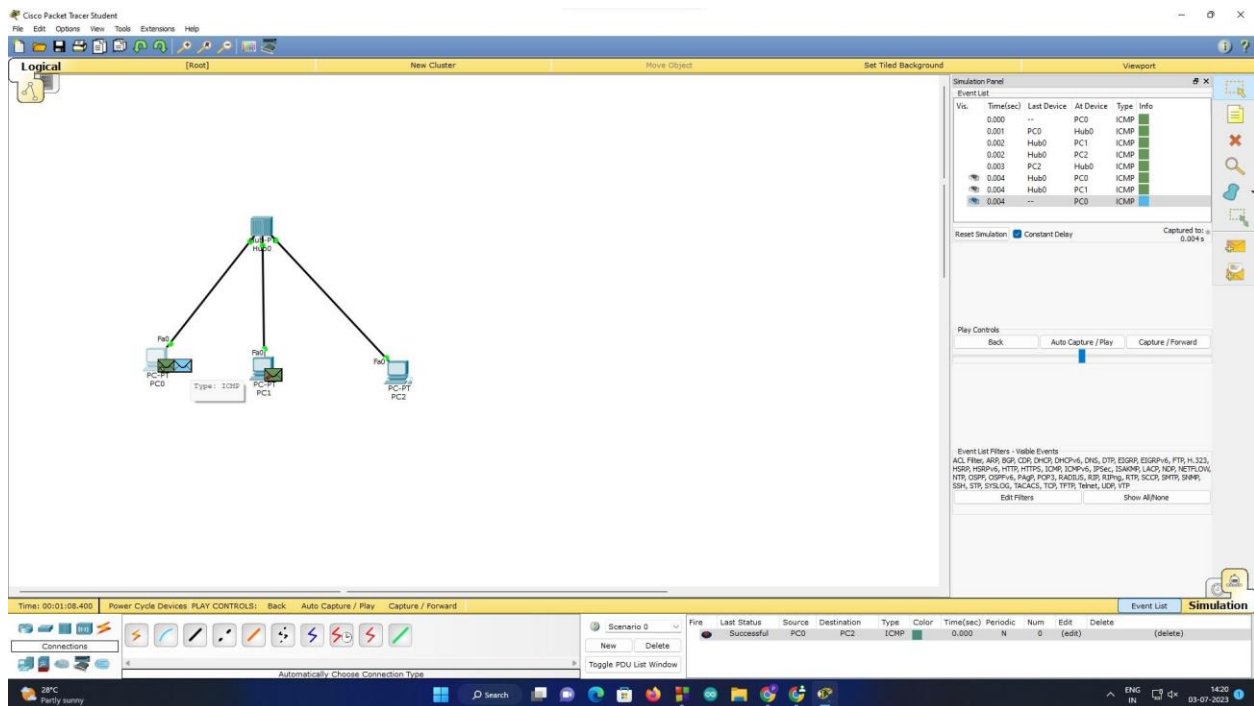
Cisco Packet Tracer Student
File Edit Options View Tools Extensions Help

Logical [Root] New Cluster Move Object Set Tiled Background Viewport

Hub-PT
Hub0

Fa0
PC-PT
PC0

Type: ICMP

Fa0
PC-PT
PC1

Fa0
PC-PT
PC2

Simulation Panel
Event List

| Vis. | Time(sec) | Last Device | At Device | Type | Info |
|---|---|---|---|---|---|
| | 0.000 | -- | PC0 | ICMP | |
| | 0.001 | PC0 | Hub0 | ICMP | |
| | 0.002 | Hub0 | PC1 | ICMP | |
| | 0.002 | Hub0 | PC2 | ICMP | |
| | 0.003 | PC2 | Hub0 | ICMP | |
| | 0.004 | Hub0 | PC0 | ICMP | |
| | 0.004 | Hub0 | PC1 | ICMP | |
| | 0.004 | -- | PC0 | ICMP | |

Reset Simulation Constant Delay
Captured to:
0.004 s

Play Controls
Back Auto Capture / Play Capture / Forward

Event List Filters - Visible Events
ACL Filter, ARP, BGP, CDP, DHCP, DHCPv6, DNS, DTP, EIGRP, EIGRPv6, FTP, H.323, HSRP, HSRPv6, HTTP, HTTPS, ICMP, ICMPv6, IPSec, ISAKMP, LACP, NDP, NETFLOW, NTP, OSPF, OSPFv6, PAgP, POP3, RADIUS, RIP, RIPng, RTP, SCCP, SMTP, SNMP, SSH, STP, SYSLOG, TACACS, TCP, TFTP, Telnet, UDP, VTP
Edit Filters Show All/None

Event List Simulation

Time: 00:01:08.400 Power Cycle Devices PLAY CONTROLS: Back Auto Capture / Play Capture / Forward

Connections
Automatically Choose Connection Type

Scenario 0
New Delete
Toggle PDU List Window

| Fire | Last Status | Source | Destination | Type | Color | Time(sec) | Periodic | Num | Edit | Delete |
|---|---|---|---|---|---|---|---|---|---|---|
| | Successful | PC0 | PC2 | ICMP | | 0.000 | N | 0 | (edit) | (delete) |

28°C
Partly sunny
Search
ENG IN
14:20
03-07-2023